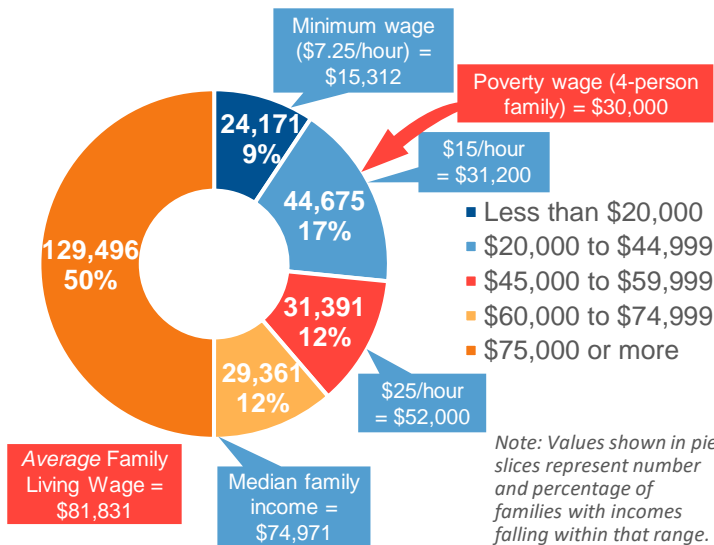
Minimum wage ($7.25/hour) = $15,312

Poverty wage (4-person family) = $30,000

$15/hour = $31,200

24,171
9%

44,675
17%

129,496
50%

31,391
12%

29,361
12%

Less than $20,000
$20,000 to $44,999
$45,000 to $59,999
$60,000 to $74,999
$75,000 or more

$25/hour = $52,000

Average Family Living Wage = $81,831

Median family income = $74,971

Note: Values shown in pie slices represent number and percentage of families with incomes falling within that range.